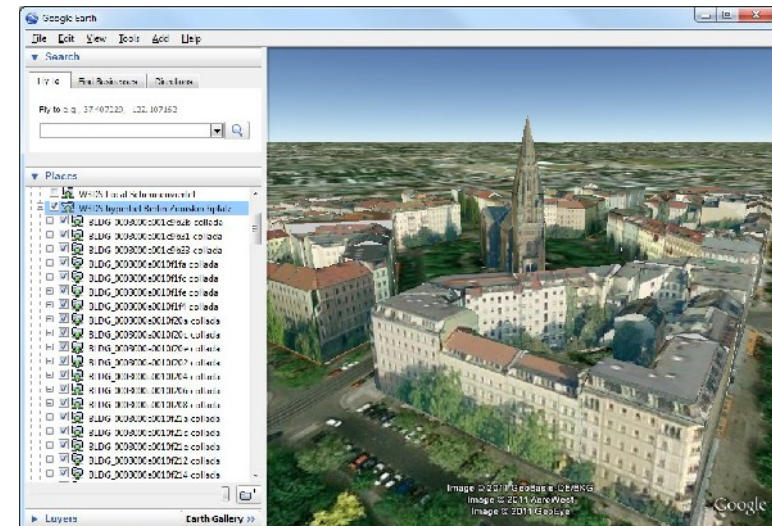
Google Earth

File Edit View Tools Add Help

▼ Search

Fly to | Find Businesses | Directions

Fly to e.g., 37.407229, -122.107162

▼ Places

WFS Insel Schumannviertel

WFS bygesbild Berlin Zionskirchplatz

BLDG_0003000e001c9a2b.collada
BLDG_0003000e001c9a31.collada
BLDG_0003000e001c9a33.collada
BLDG_0003000e0012f1fa.collada
BLDG_0003000e0012f1fc.collada
BLDG_0003000e0012f1fe.collada
BLDG_0003000e0012f1ff.collada
BLDG_0003000e0012f200.collada
BLDG_0003000e0012f202.collada
BLDG_0003000e0012f204.collada
BLDG_0003000e0012f206.collada
BLDG_0003000e0012f207.collada
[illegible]
BLDG_0003000e0012f208.collada
BLDG_0003000e0012f20a.collada
BLDG_0003000e0012f20c.collada
BLDG_0003000e0012f212.collada
BLDG_0003000e0012f214.collada

▶ Layers    Earth Gallery »

Image © 2011 GeoBasis-DE/BKG
Image © 2011 AeroWest
Image © 2011 GeoEye

Google